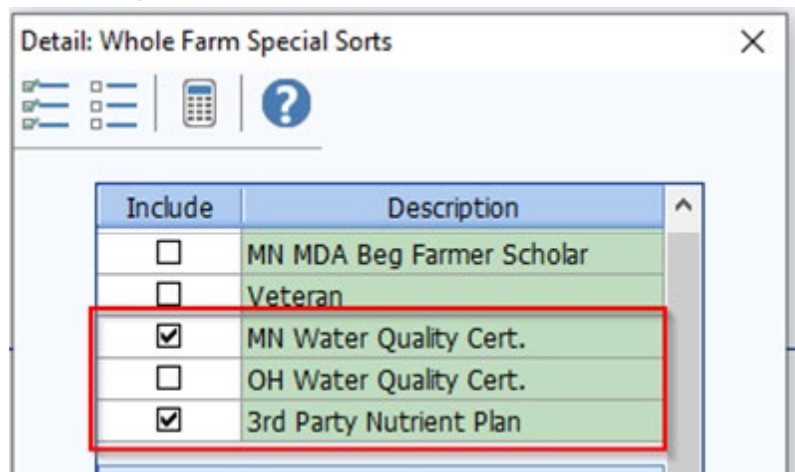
Detail: Whole Farm Special Sorts

| Include | Description |
|---|---|
| ☐ | MN MDA Beg Farmer Scholar |
| ☐ | Veteran |
| ☑ | MN Water Quality Cert. |
| ☐ | OH Water Quality Cert. |
| ☑ | 3rd Party Nutrient Plan |